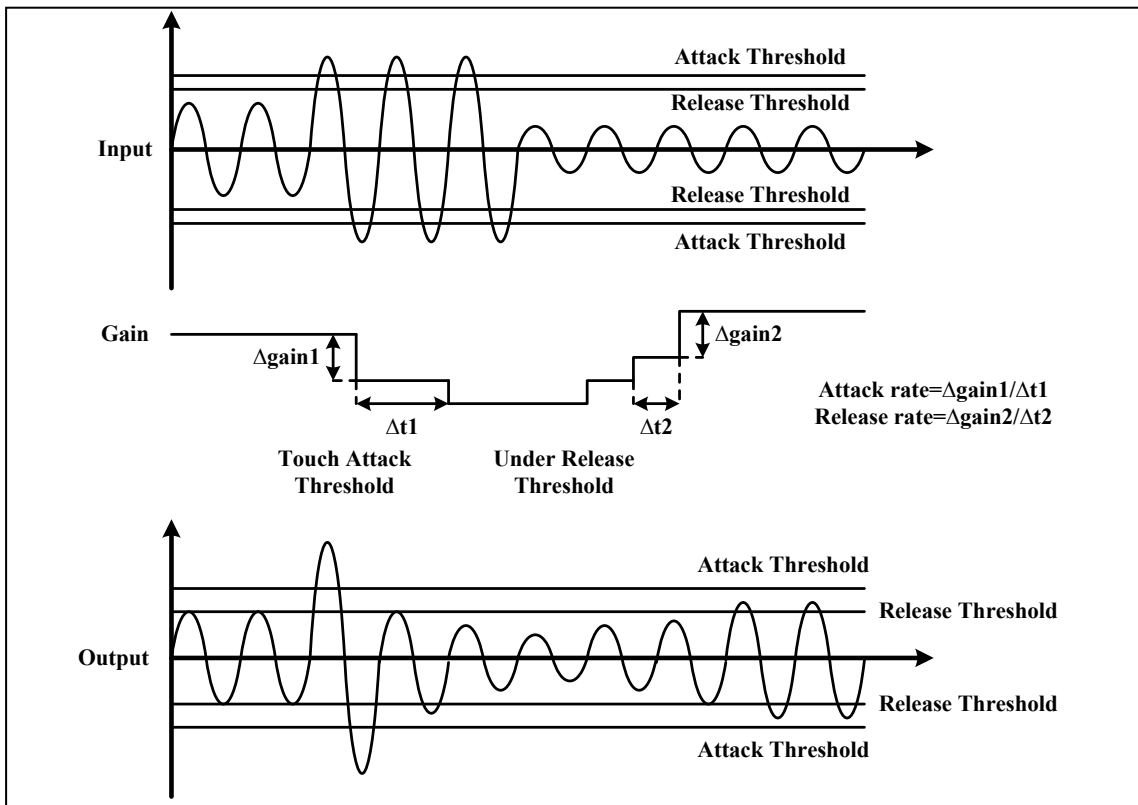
Attack Threshold
Release Threshold
Input
Release Threshold
Attack Threshold

Gain
Δgain1
Δgain2
Attack rate=Δgain1/Δt1
Release rate=Δgain2/Δt2
Δt1
Δt2
Touch Attack Threshold
Under Release Threshold

Attack Threshold
Release Threshold
Output
Release Threshold
Attack Threshold